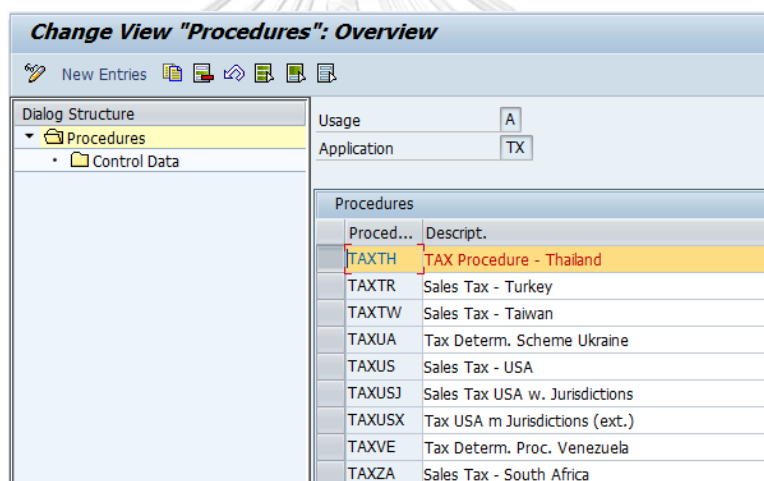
Change View "Procedures": Overview

New Entries

Dialog Structure
Procedures
Control Data

Usage A
Application TX

Procedures

| Proced... | Descript. |
|---|---|
| TAXTH | TAX Procedure - Thailand |
| TAXTR | Sales Tax - Turkey |
| TAXTW | Sales Tax - Taiwan |
| TAXUA | Tax Determ. Scheme Ukraine |
| TAXUS | Sales Tax - USA |
| TAXUSJ | Sales Tax USA w. Jurisdictions |
| TAXUSX | Tax USA m Jurisdictions (ext.) |
| TAXVE | Tax Determ. Proc. Venezuela |
| TAXZA | Sales Tax - South Africa |